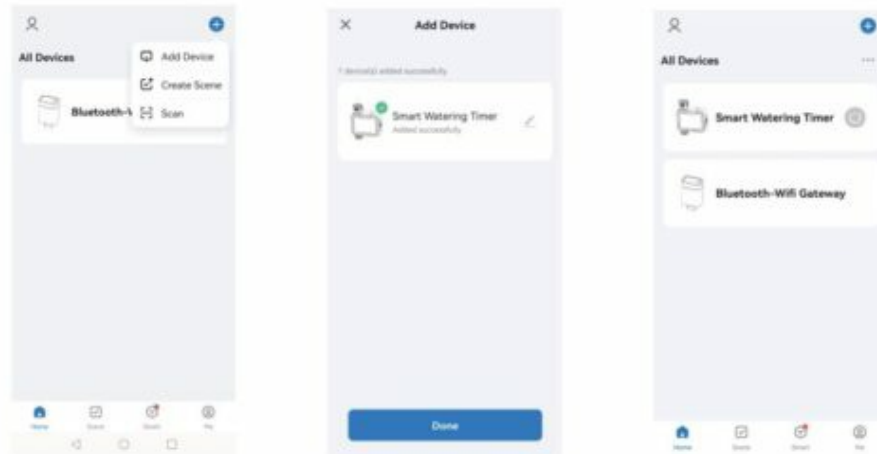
All Devices

Add Device

Create Scene

Scan

Bluetooth-W

Home

Scene

Smart

Me

Add Device

1 device(s) added successfully

Smart Watering Timer

Added successfully

Done

All Devices

Smart Watering Timer

Bluetooth-Wifi Gateway

Home

Scene

Smart

Me